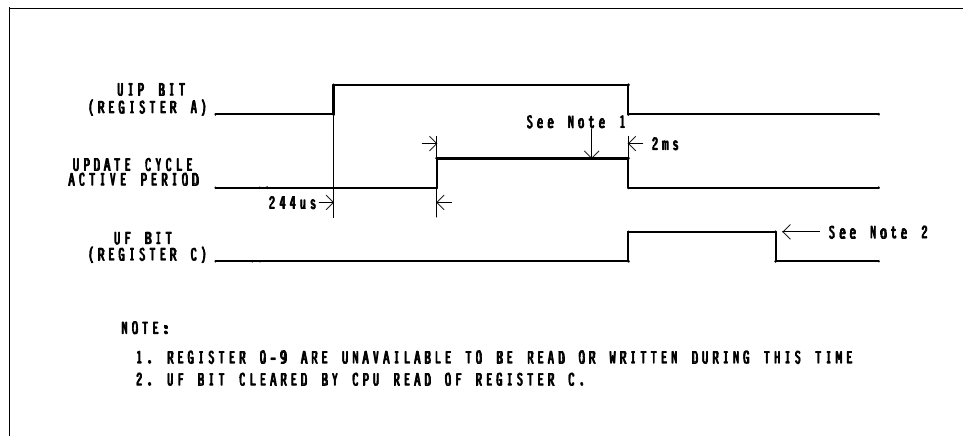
UIP BIT
(REGISTER A)

See Note 1

UPDATE CYCLE
ACTIVE PERIOD

2ms

244us

UF BIT
(REGISTER C)

See Note 2

NOTE:

1. REGISTER 0-9 ARE UNAVAILABLE TO BE READ OR WRITTEN DURING THIS TIME
2. UF BIT CLEARED BY CPU READ OF REGISTER C.